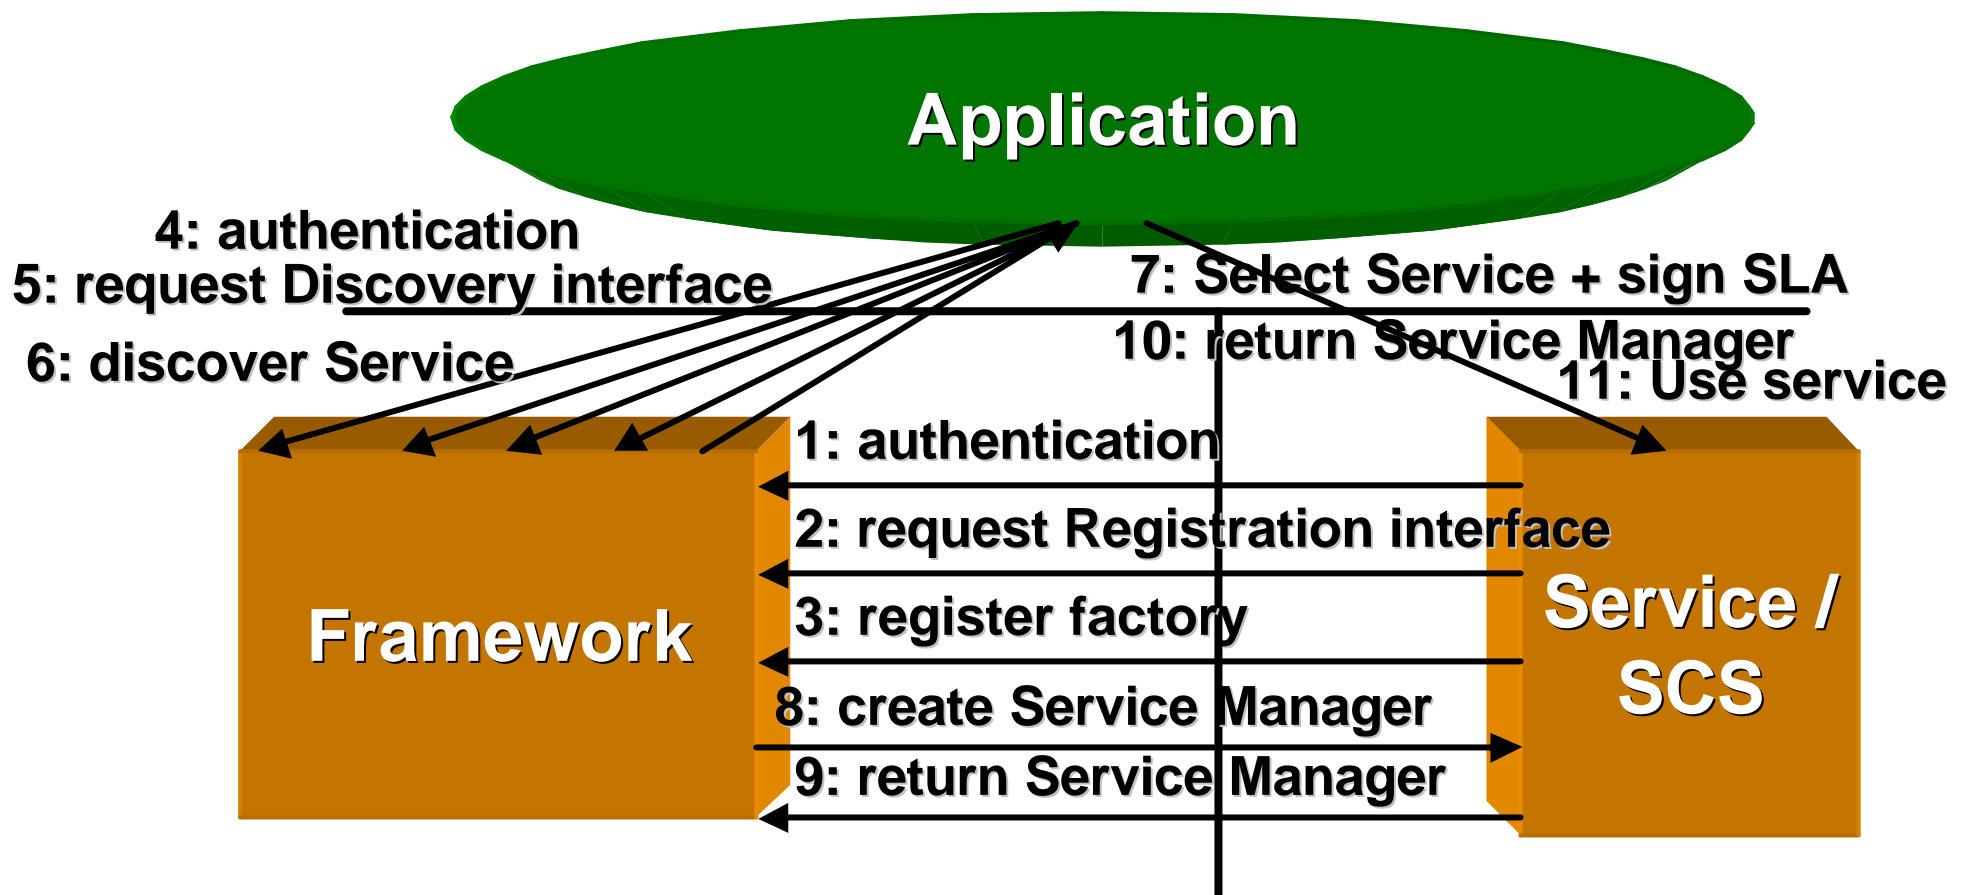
Application

4: authentication
5: request Discovery interface
6: discover Service

7: Select Service + sign SLA
10: return Service Manager
11: Use service

1: authentication
2: request Registration interface
3: register factory
8: create Service Manager
9: return Service Manager

Framework

Service / SCS